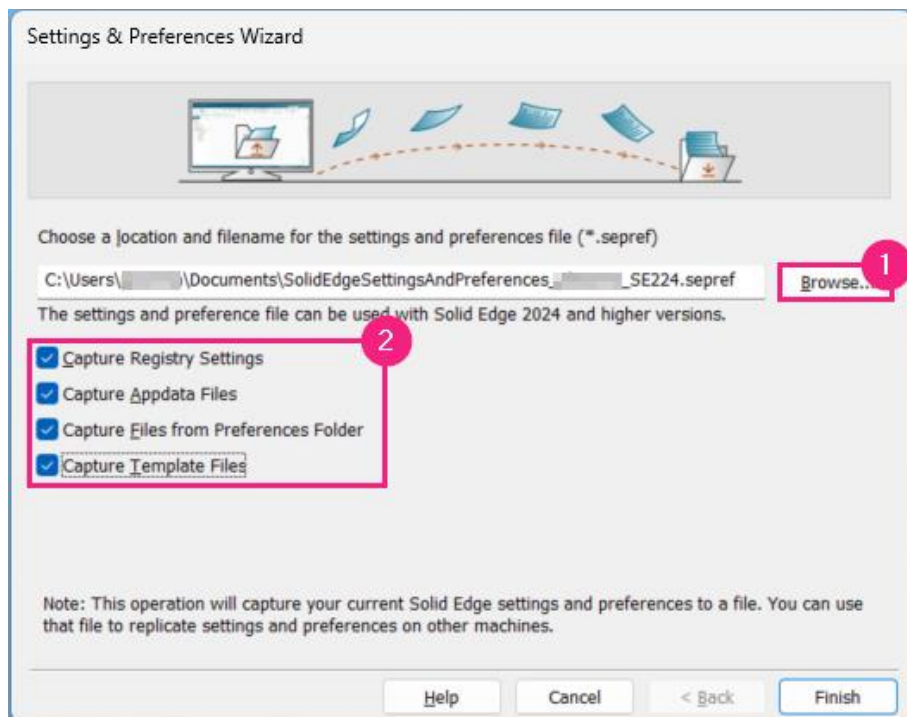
Settings & Preferences Wizard

Choose a location and filename for the settings and preferences file (*.sepref)

C:\Users\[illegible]\Documents\SolidEdgeSettingsAndPreferences_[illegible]_SE224.sepref

Browse...

1

The settings and preference file can be used with Solid Edge 2024 and higher versions.

2

Capture Registry Settings

Capture Appdata Files

Capture Files from Preferences Folder

Capture Template Files

Note: This operation will capture your current Solid Edge settings and preferences to a file. You can use that file to replicate settings and preferences on other machines.

Help

Cancel

< Back

Finish